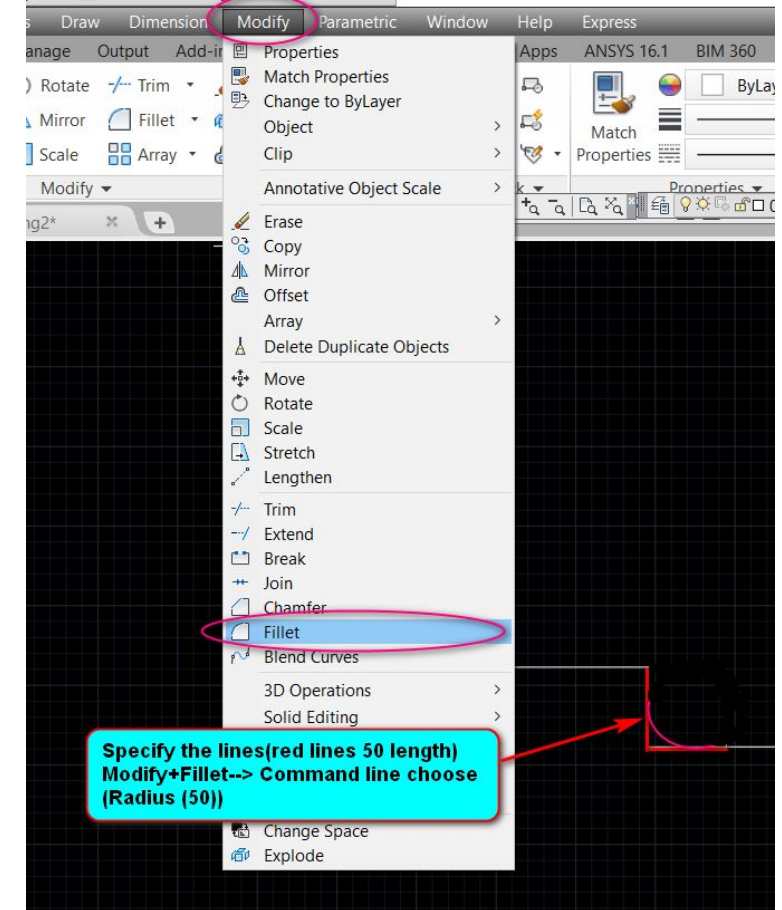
s Draw Dimension Modify Parametric Window Help Express

anage Output Add-in Apps ANSYS 16.1 BIM 360

Rotate Trim Mirror Fillet Scale Array

Modify

Match Properties

ByLay

Properties

g2*

Properties
Match Properties
Change to ByLayer
Object
Clip
Annotative Object Scale
Erase
Copy
Mirror
Offset
Array
Delete Duplicate Objects
Move
Rotate
Scale
Stretch
Lengthen
Trim
Extend
Break
Join
Chamfer
Fillet
Blend Curves
3D Operations
Solid Editing

Specify the lines(red lines 50 length)
Modify+Fillet--> Command line choose
(Radius (50))

Change Space
Explode